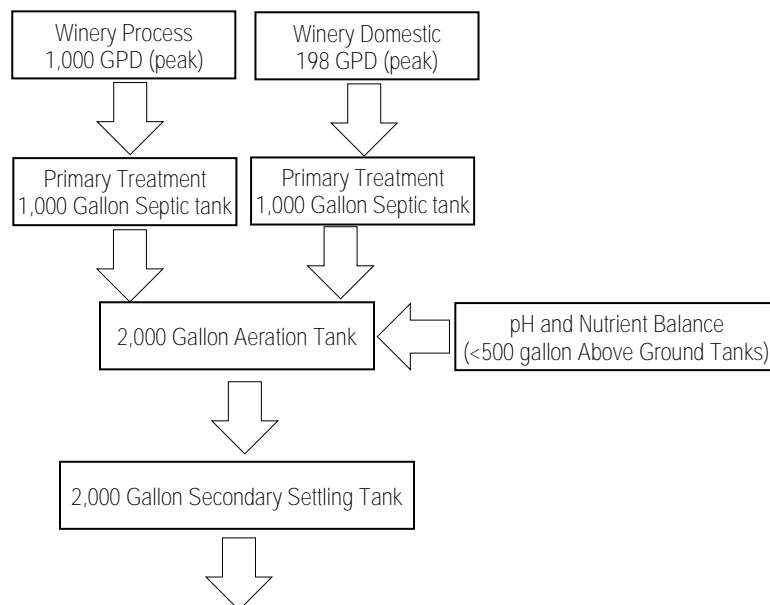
Winery Process
1,000 GPD (peak)

Winery Domestic
198 GPD (peak)

Primary Treatment
1,000 Gallon Septic tank

Primary Treatment
1,000 Gallon Septic tank

2,000 Gallon Aeration Tank

pH and Nutrient Balance
(<500 gallon Above Ground Tanks)

2,000 Gallon Secondary Settling Tank